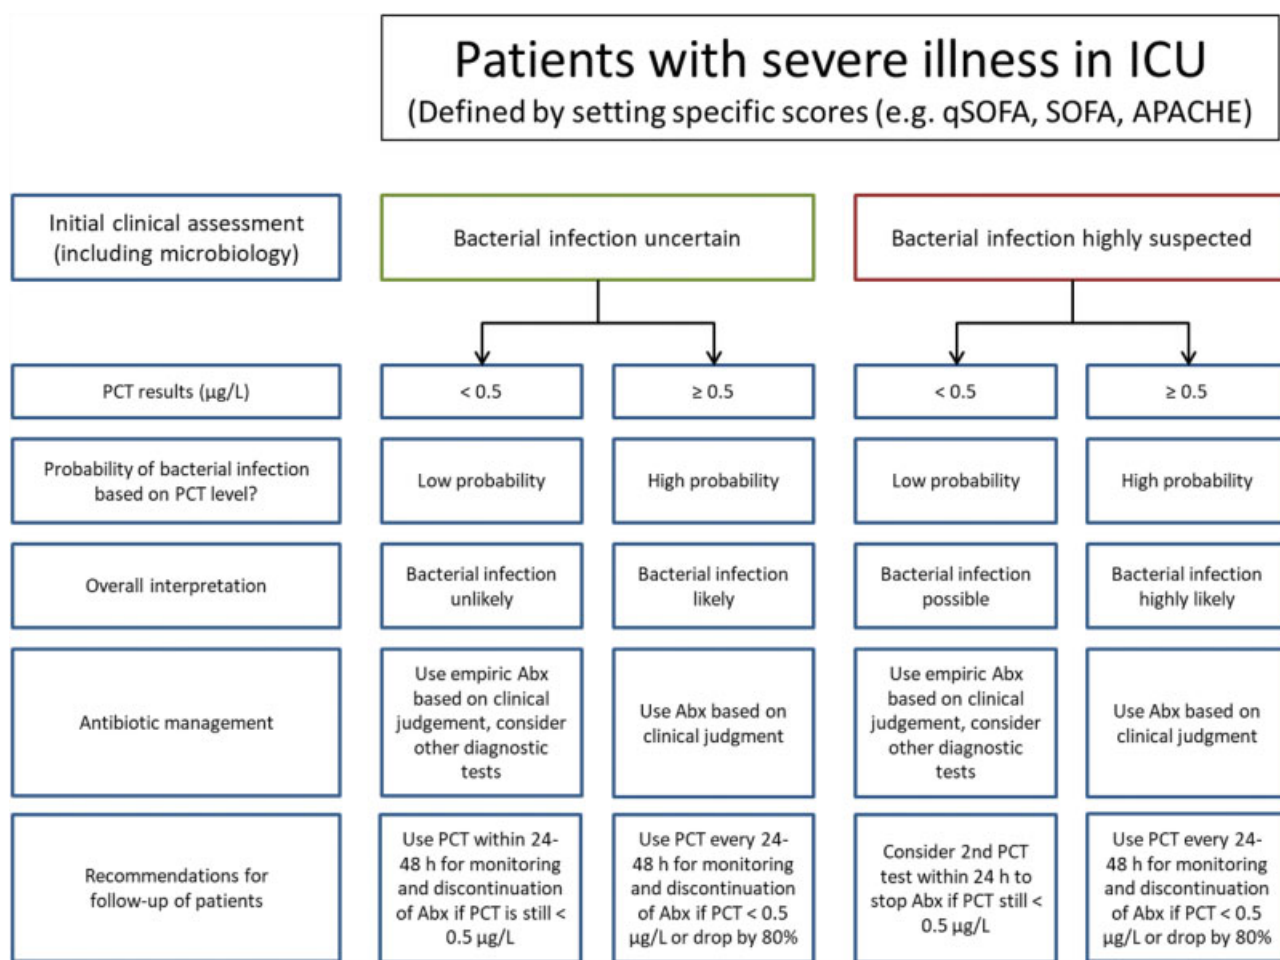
Patients with severe illness in ICU
(Defined by setting specific scores (e.g. qSOFA, SOFA, APACHE)

Initial clinical assessment (including microbiology)

Bacterial infection uncertain

Bacterial infection highly suspected

PCT results (µg/L)

< 0.5

≥ 0.5

< 0.5

≥ 0.5

Probability of bacterial infection based on PCT level?

Low probability

High probability

Low probability

High probability

Overall interpretation

Bacterial infection unlikely

Bacterial infection likely

Bacterial infection possible

Bacterial infection highly likely

Antibiotic management

Use empiric Abx based on clinical judgement, consider other diagnostic tests

Use Abx based on clinical judgment

Use empiric Abx based on clinical judgement, consider other diagnostic tests

Use Abx based on clinical judgment

Recommendations for follow-up of patients

Use PCT within 24-48 h for monitoring and discontinuation of Abx if PCT is still < 0.5 µg/L

Use PCT every 24-48 h for monitoring and discontinuation of Abx if PCT < 0.5 µg/L or drop by 80%

Consider 2nd PCT test within 24 h to stop Abx if PCT still < 0.5 µg/L

Use PCT every 24-48 h for monitoring and discontinuation of Abx if PCT < 0.5 µg/L or drop by 80%